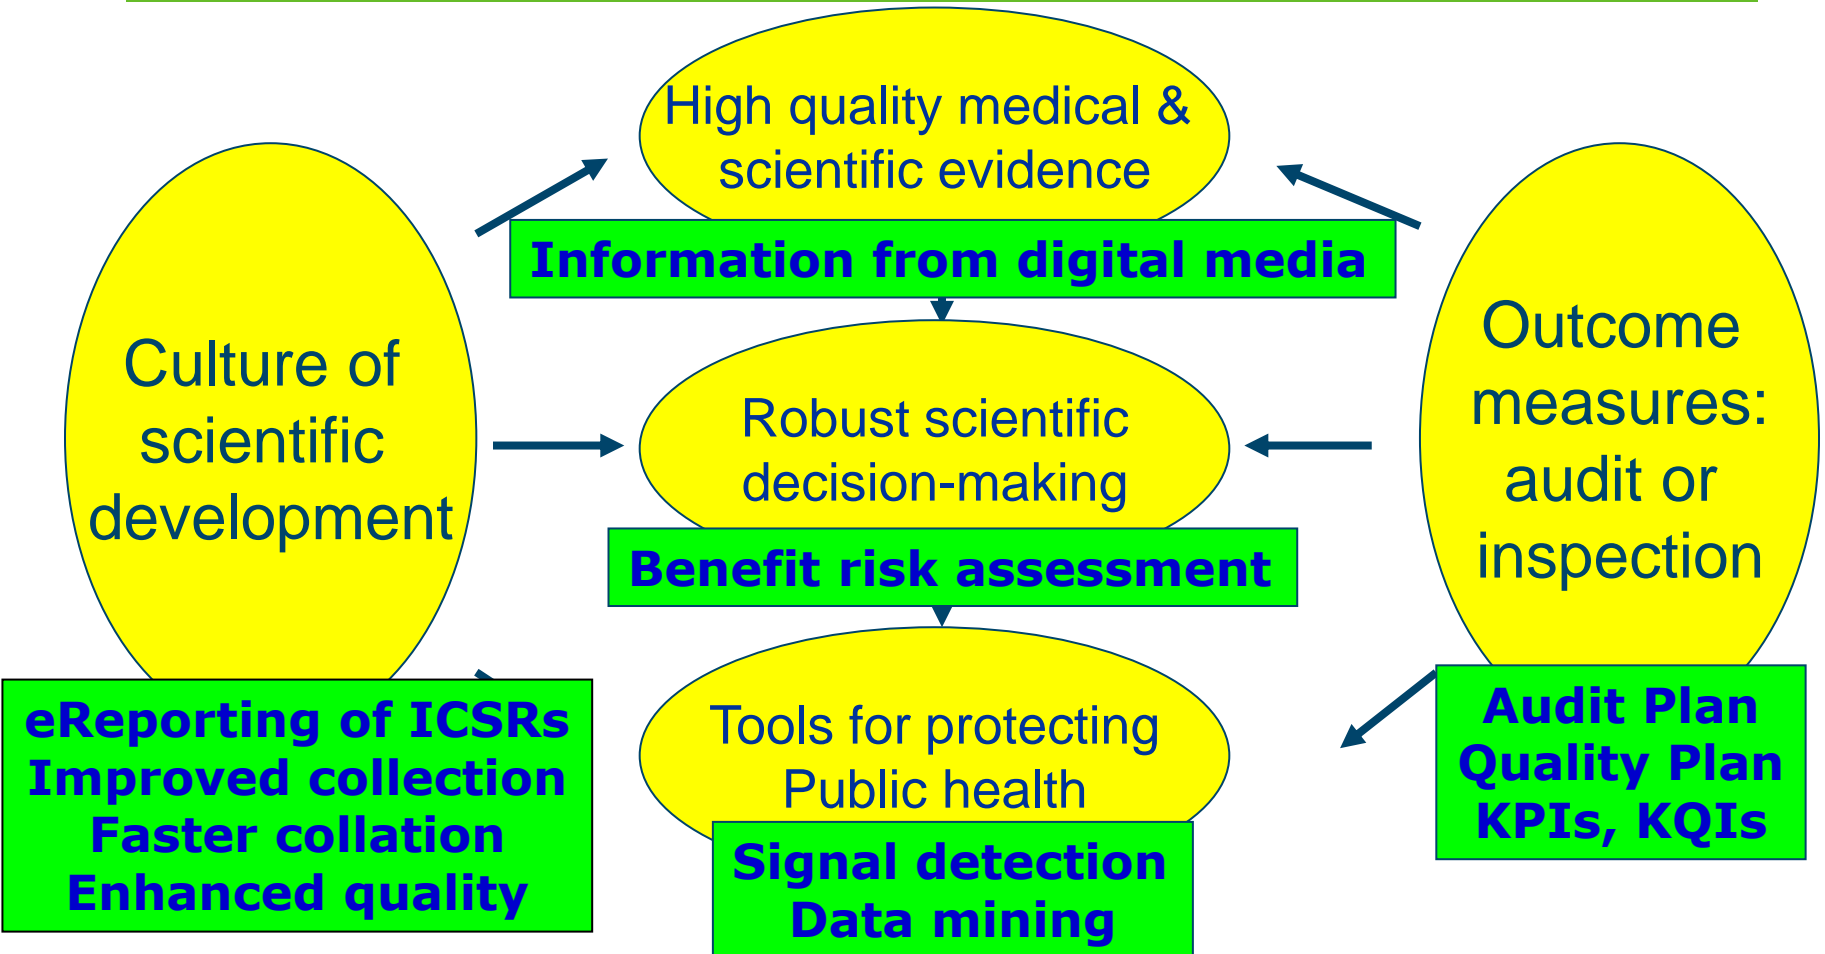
High quality medical & scientific evidence

Information from digital media

Culture of scientific development

Robust scientific decision-making

Benefit risk assessment

Outcome measures: audit or inspection

eReporting of ICSRs
Improved collection
Faster collation
Enhanced quality

Tools for protecting Public health

Signal detection
Data mining

Audit Plan
Quality Plan
KPIs, KQIs